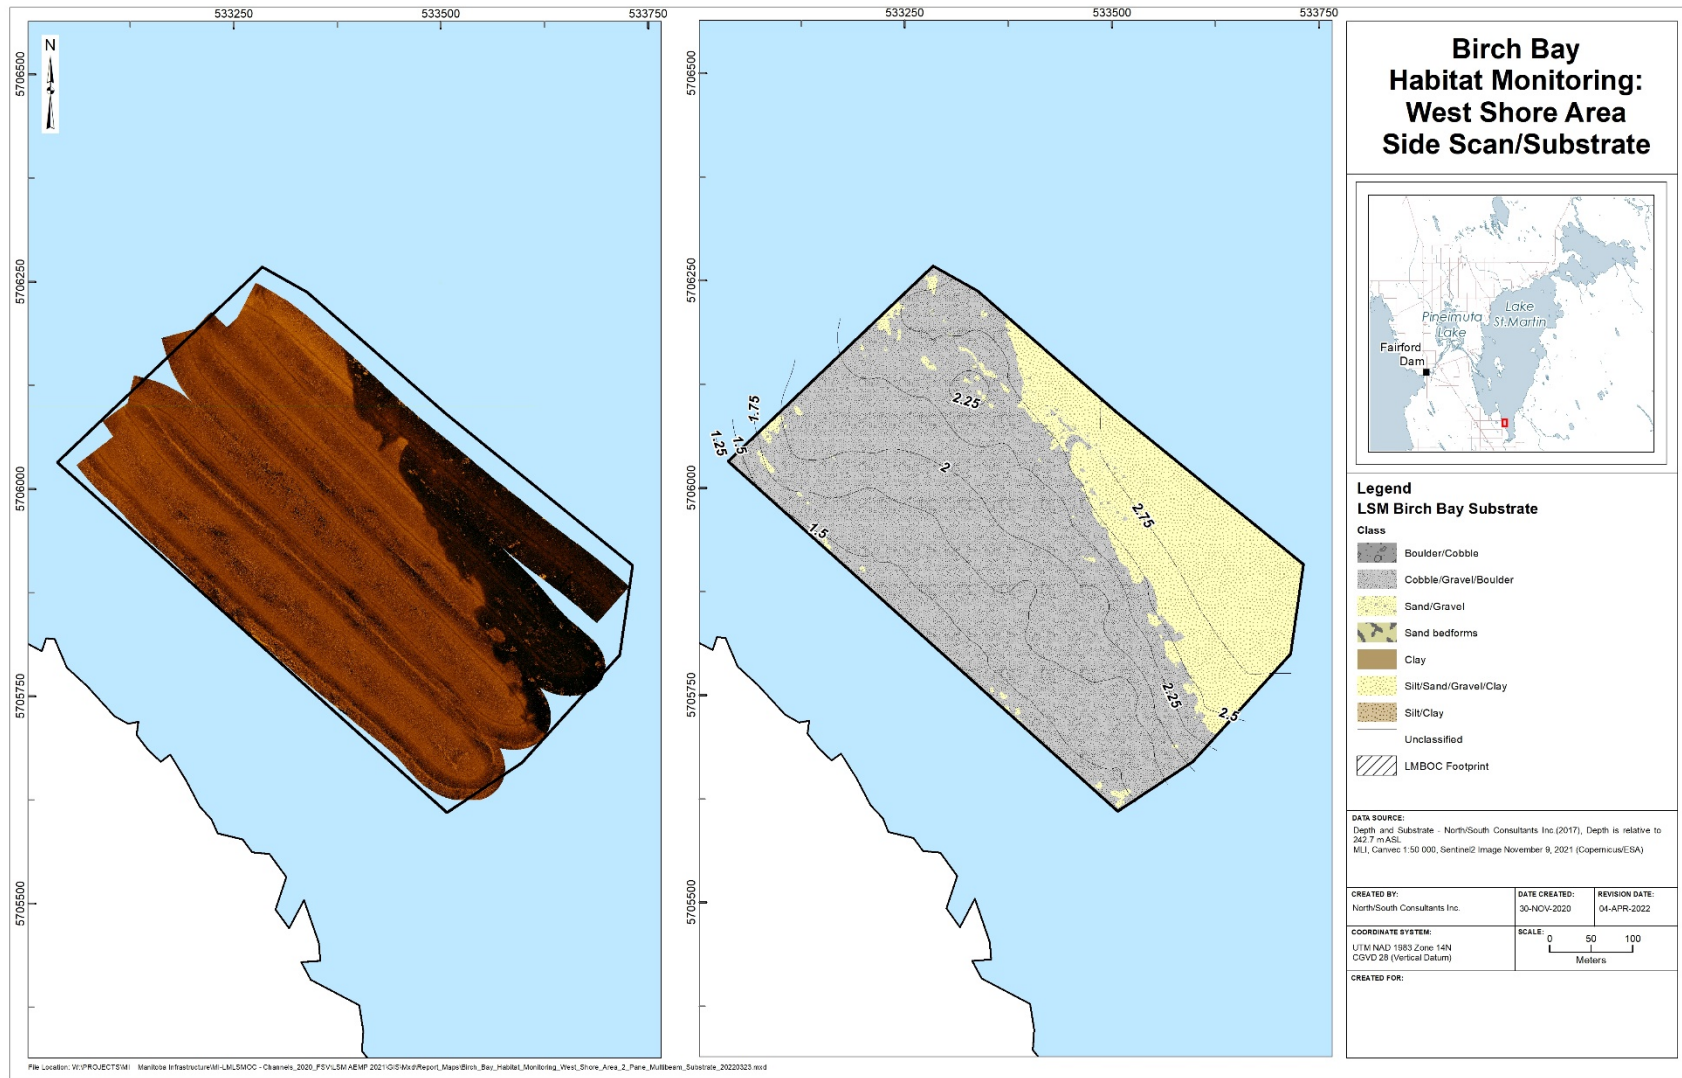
533250 533500 533750

N

5706500
5706250
5706000
5705750
5705500

533250 533500 533750

5706500
5706250
5706000
5705750
5705500

1.75
1.5
1.25
2.25
2
2.75
1.5
2.25
2.5

Birch Bay
Habitat Monitoring:
West Shore Area
Side Scan/Substrate

Lake St.Martin
Pineimuta Lake
Fairford Dam

Legend
LSM Birch Bay Substrate
Class
Boulder/Cobble
Cobble/Gravel/Boulder
Sand/Gravel
Sand bedforms
Clay
Silt/Sand/Gravel/Clay
Silt/Clay
Unclassified
LMBOC Footprint

DATA SOURCE:
Depth and Substrate - North/South Consultants Inc (2017), Depth is relative to 242.7 m ASL
MLI, Canvec 1:50 000, Sentinel2 Image November 9, 2021 (Copernicus/ESA)

| CREATED BY: | DATE CREATED: | REVISION DATE: |
|---|---|---|
| North/South Consultants Inc. | 30-NOV-2020 | 04-APR-2022 |

COORDINATE SYSTEM:
UTM NAD 1983 Zone 14N
CGVD 28 (Vertical Datum)

SCALE:
0 50 100
Meters

CREATED FOR:

File Location: W:\PROJECTS\MI Manitoba Infrastructure\MI-LMLSMOC - Channels_2020_FSV\LSM AEMP 2021\GIS\Mxd\Report_Maps\Birch_Bay_Habitat_Monitoring_West_Shore_Area_2_Pane_Multibeam_Substrate_20220323.mxd